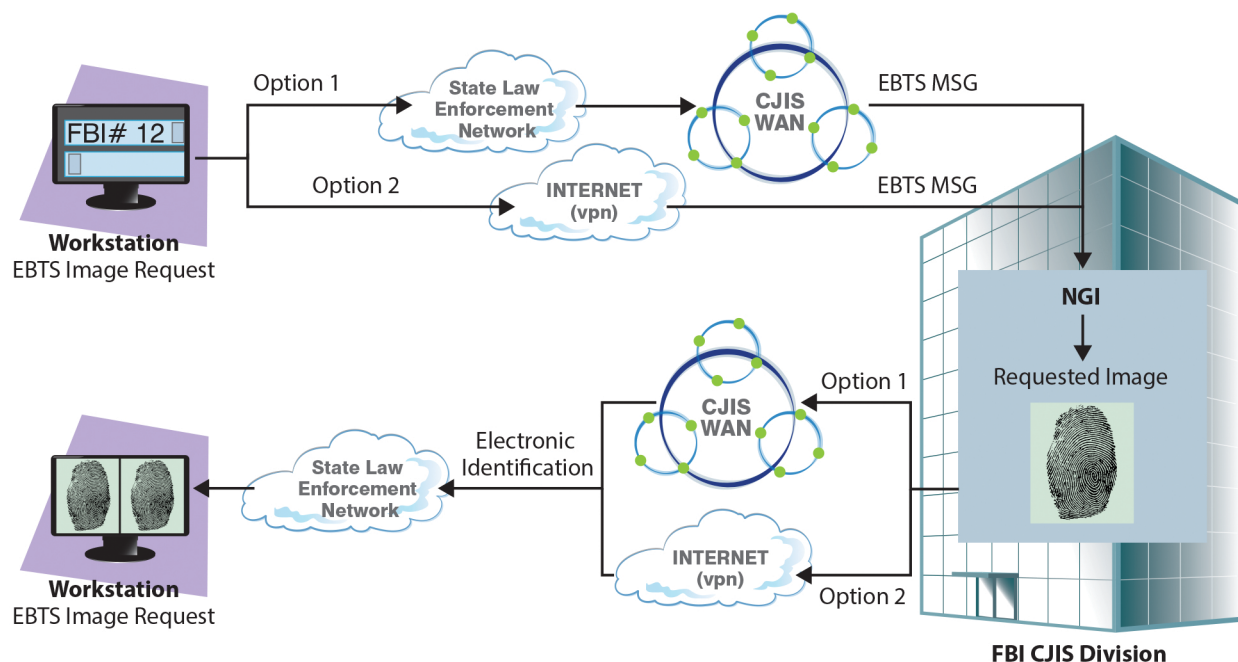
FBI# 12

Workstation
EBTS Image Request

Option 1

State Law Enforcement Network

CJIS WAN

EBTS MSG

Option 2

INTERNET (vpn)

EBTS MSG

NGI

Requested Image

Option 1

CJIS WAN

Electronic Identification

State Law Enforcement Network

INTERNET (vpn)

Option 2

Workstation
EBTS Image Request

FBI CJIS Division